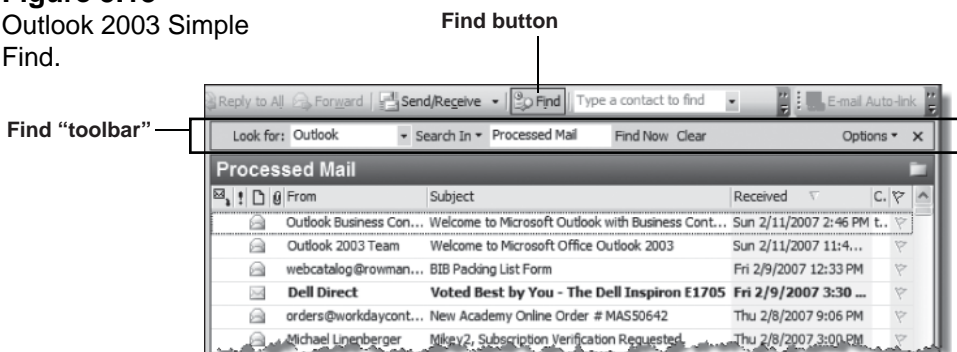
Outlook 2003 Simple Find.

Find button

Find "toolbar"

Reply to All | Forward | Send/Receive ▾ | Find | Type a contact to find ▾ | E-mail Auto-link

Look for: Outlook ▾ Search In ▾ Processed Mail Find Now Clear Options ▾ ✕

Processed Mail

| ! | From | Subject | Received | C. |
|---|---|---|---|---|
| | Outlook Business Con... | Welcome to Microsoft Outlook with Business Cont... | Sun 2/11/2007 2:46 PM | t.. |
| | Outlook 2003 Team | Welcome to Microsoft Office Outlook 2003 | Sun 2/11/2007 11:4... | |
| | webcatalog@rowman... | BIB Packing List Form | Fri 2/9/2007 12:33 PM | |
| | Dell Direct | Voted Best by You - The Dell Inspiron E1705 | Fri 2/9/2007 3:30 ... | |
| | orders@workdaycont... | New Academy Online Order # MAS50642 | Thu 2/8/2007 9:06 PM | |
| | Michael Linenberger | Mikey2, Subscription Verification Requested | Thu 2/8/2007 3:00 PM | |